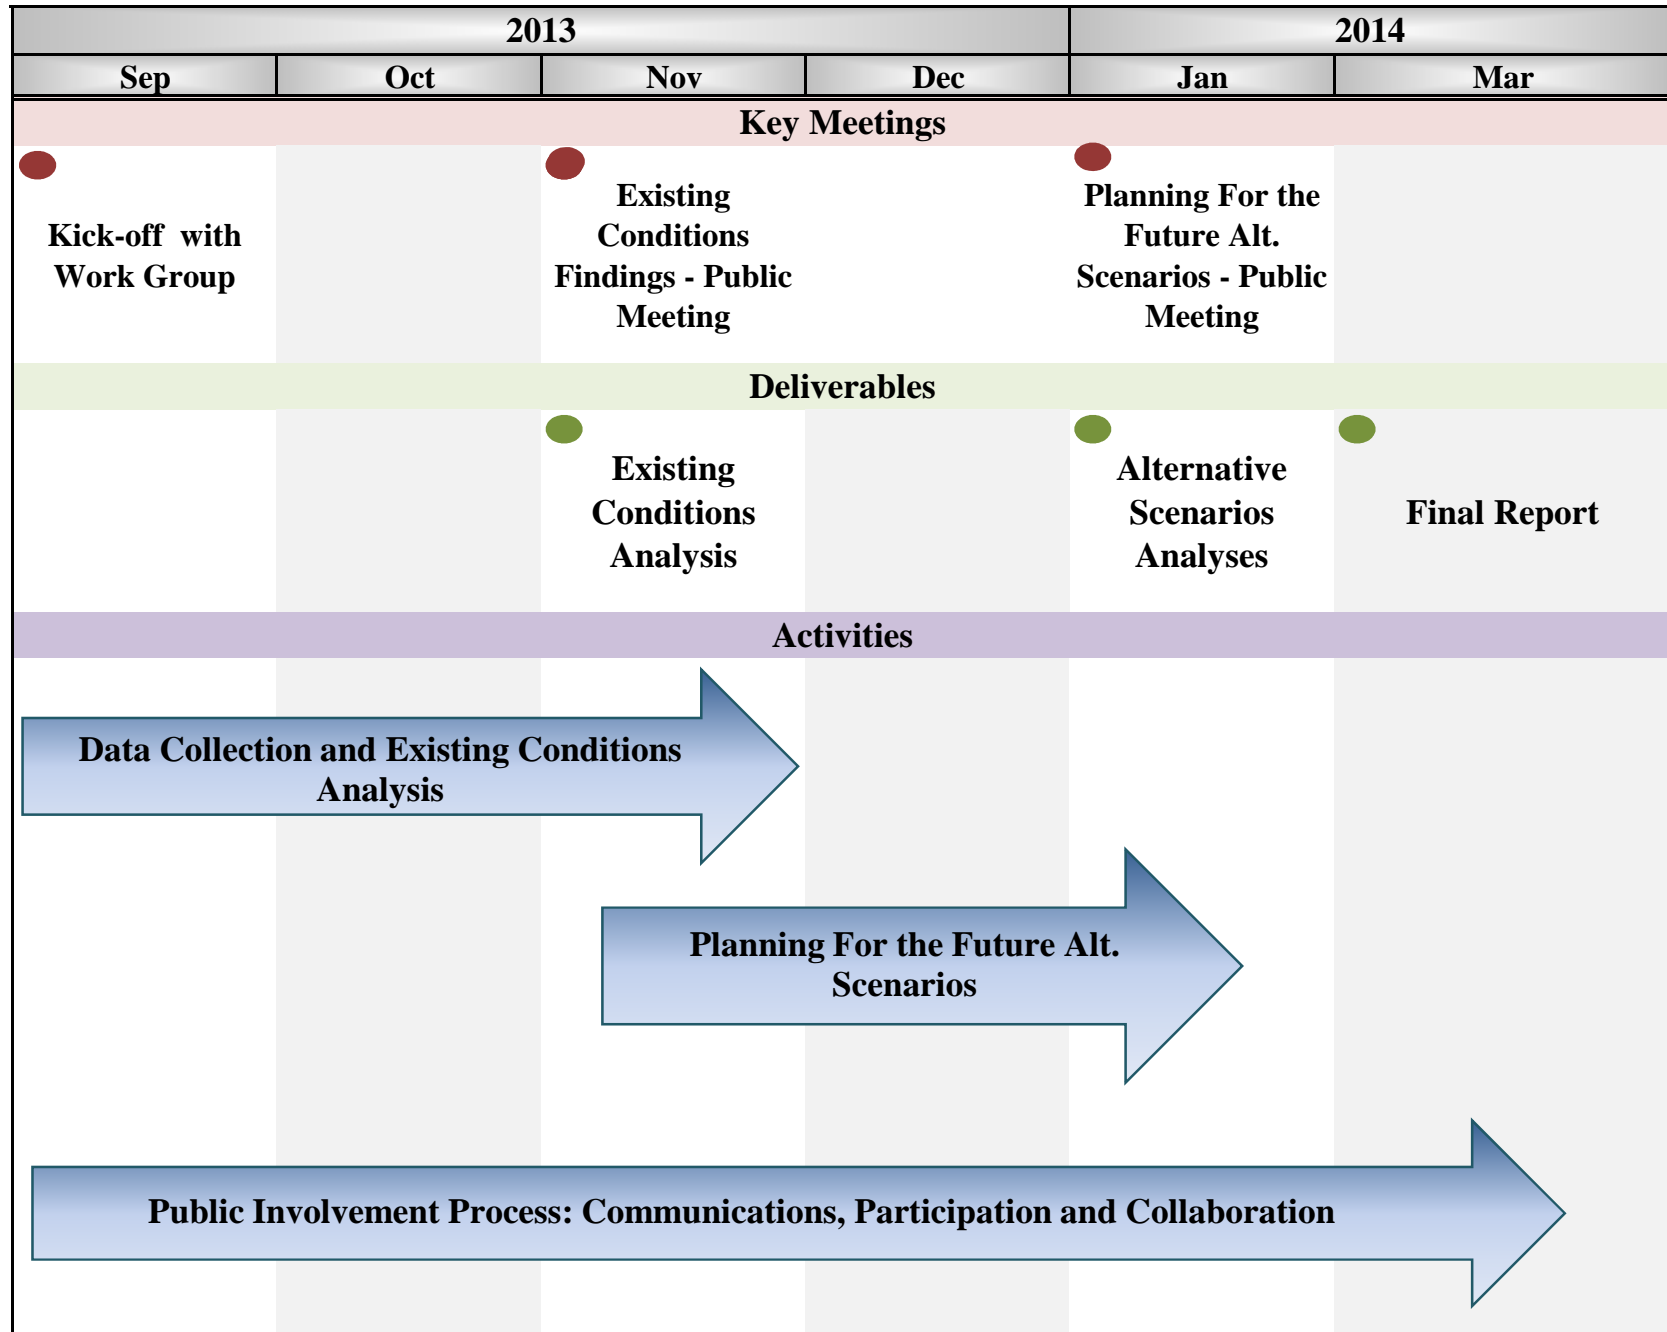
| 2013 | | | | 2014 | |
|---|---|---|---|---|---|
| Sep | Oct | Nov | Dec | Jan | Mar |

Key Meetings

Kick-off with Work Group

Existing Conditions Findings - Public Meeting

Planning For the Future Alt. Scenarios - Public Meeting

Deliverables

Existing Conditions Analysis

Alternative Scenarios Analyses

Final Report

Activities

Data Collection and Existing Conditions Analysis

Planning For the Future Alt. Scenarios

Public Involvement Process: Communications, Participation and Collaboration